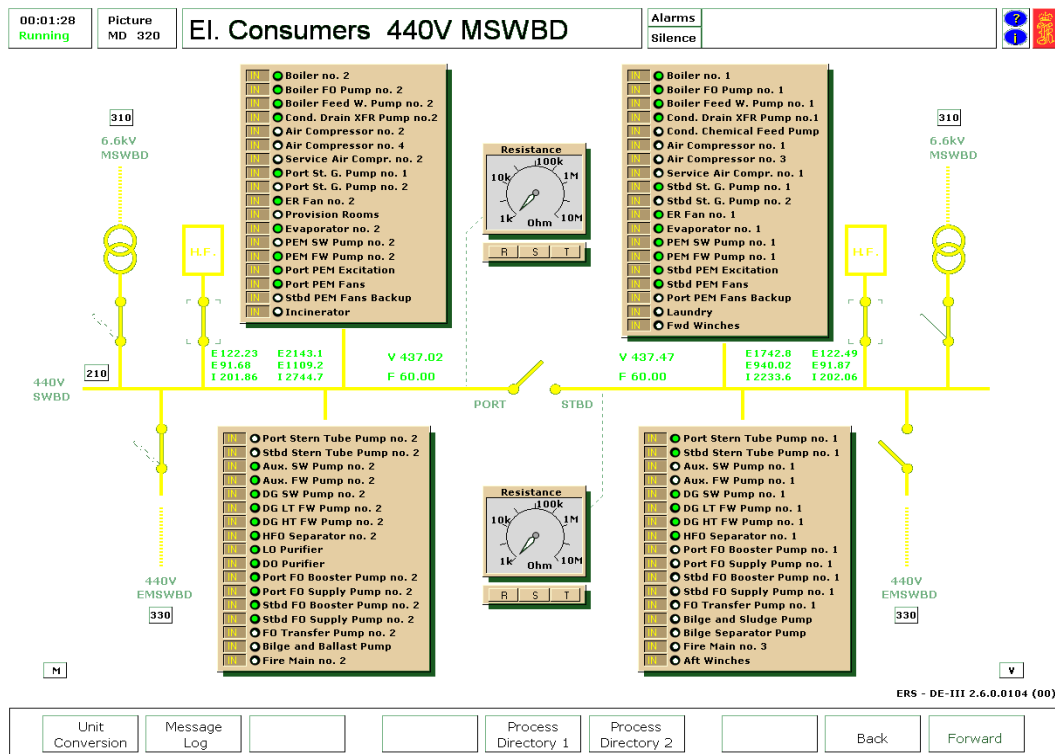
00:01:28
Running

Picture
MD 320

El. Consumers 440V MSWBD

Alarms
Silence

?
i

310
6.6kV
MSWBD

H.F.

IN Boiler no. 2
IN Boiler FO Pump no. 2
IN Boiler Feed W. Pump no. 2
IN Cond. Drain XFR Pump no.2
IN Air Compressor no. 2
IN Air Compressor no. 4
IN Service Air Compr. no. 2
IN Port St. G. Pump no. 1
IN Port St. G. Pump no. 2
IN ER Fan no. 2
IN Provision Rooms
IN Evaporator no. 2
IN PEM SW Pump no. 2
IN PEM FW Pump no. 2
IN Port PEM Excitation
IN Port PEM Fans
IN Stbd PEM Fans Backup
IN Incinerator

Resistance
100k
10k
1M
1k
10M
Ohm
R S T

IN Boiler no. 1
IN Boiler FO Pump no. 1
IN Boiler Feed W. Pump no. 1
IN Cond. Drain XFR Pump no.1
IN Cond. Chemical Feed Pump
IN Air Compressor no. 1
IN Air Compressor no. 3
IN Service Air Compr. no. 1
IN Stbd St. G. Pump no. 1
IN Stbd St. G. Pump no. 2
IN ER Fan no. 1
IN Evaporator no. 1
IN PEM SW Pump no. 1
IN PEM FW Pump no. 1
IN Stbd PEM Excitation
IN Stbd PEM Fans
IN Port PEM Fans Backup
IN Laundry
IN Fwd Winches

H.F.

310
6.6kV
MSWBD

E122.23 E2143.1
E91.68 E1109.2
I 201.86 I 2744.7

V 437.02
F 60.00

V 437.47
F 60.00

E1742.8 E122.49
E940.02 E91.87
I 2233.6 I 202.06

210
440V
SWBD

PORT
STBD

IN Port Stern Tube Pump no. 2
IN Stbd Stern Tube Pump no. 2
IN Aux. SW Pump no. 2
IN Aux. FW Pump no. 2
IN DG SW Pump no. 2
IN DG LT FW Pump no. 2
IN DG HT FW Pump no. 2
IN HFO Separator no. 2
IN LO Purifier
IN DO Purifier
IN Port FO Booster Pump no. 2
IN Port FO Supply Pump no. 2
IN Stbd FO Booster Pump no. 2
IN Stbd FO Supply Pump no. 2
IN FO Transfer Pump no. 2
IN Bilge and Ballast Pump
IN Fire Main no. 2

Resistance
100k
10k
1M
1k
10M
Ohm
R S T

IN Port Stern Tube Pump no. 1
IN Stbd Stern Tube Pump no. 1
IN Aux. SW Pump no. 1
IN Aux. FW Pump no. 1
IN DG SW Pump no. 1
IN DG LT FW Pump no. 1
IN DG HT FW Pump no. 1
IN HFO Separator no. 1
IN Port FO Booster Pump no. 1
IN Port FO Supply Pump no. 1
IN Stbd FO Booster Pump no. 1
IN Stbd FO Supply Pump no. 1
IN FO Transfer Pump no. 1
IN Bilge and Sludge Pump
IN Bilge Separator Pump
IN Fire Main no. 3
IN Aft Winches

440V
EMSWBD
330

440V
EMSWBD
330

M
V

ERS - DE-III 2.6.0.0104 (00)

Unit Conversion
Message Log
Process Directory 1
Process Directory 2
Back
Forward